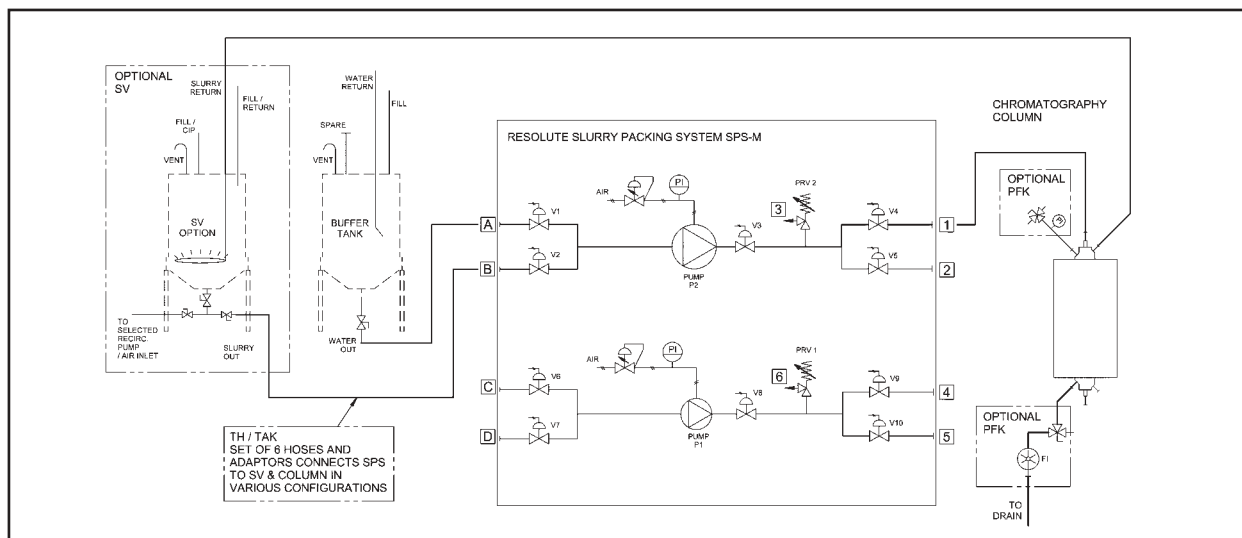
OPTIONAL SV

SLURRY RETURN

FILL / RETURN

FILL / CIP

VENT

SV OPTION

TO SELECTED RECIRC. PUMP / AIR INLET

SLURRY OUT

WATER RETURN

FILL

SPARE

VENT

BUFFER TANK

WATER OUT

RESOLUTE SLURRY PACKING SYSTEM SPS-M

A

B

C

D

V1

V2

AIR

PI

PUMP P2

V3

PRV 2

3

V4

V5

1

2

V6

V7

AIR

PI

PUMP P1

V8

PRV 1

6

V9

V10

4

5

CHROMATOGRAPHY COLUMN

OPTIONAL PFK

OPTIONAL PFK

FI

TO DRAIN

TH / TAK
SET OF 6 HOSES AND ADAPTORS CONNECTS SPS TO SV & COLUMN IN VARIOUS CONFIGURATIONS